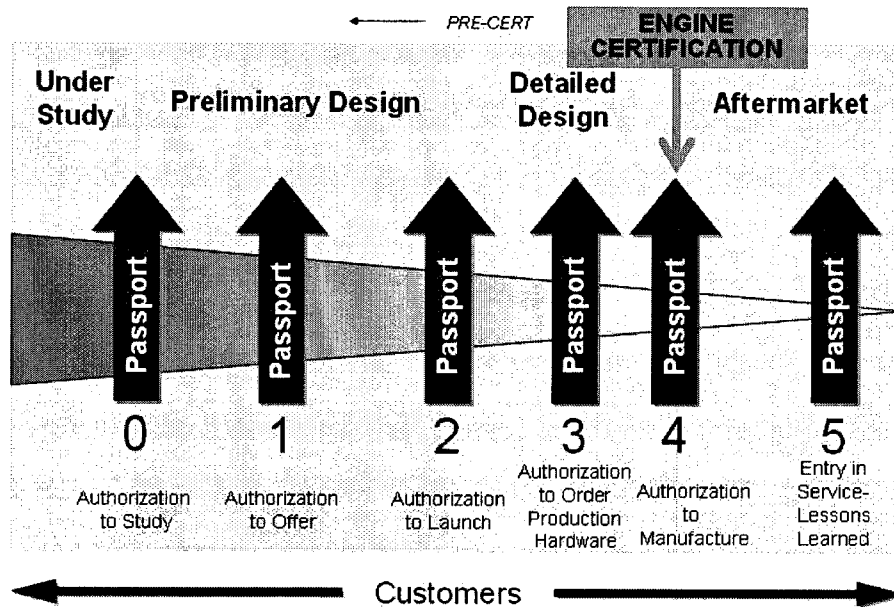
PRE-CERT

ENGINE CERTIFICATION

Under Study

Preliminary Design

Detailed Design

Aftermarket

Passport

Passport

Passport

Passport

Passport

Passport

0

Authorization to Study

1

Authorization to Offer

2

Authorization to Launch

3

Authorization to Order Production Hardware

4

Authorization to Manufacture

5

Entry in Service-Lessons Learned

Customers